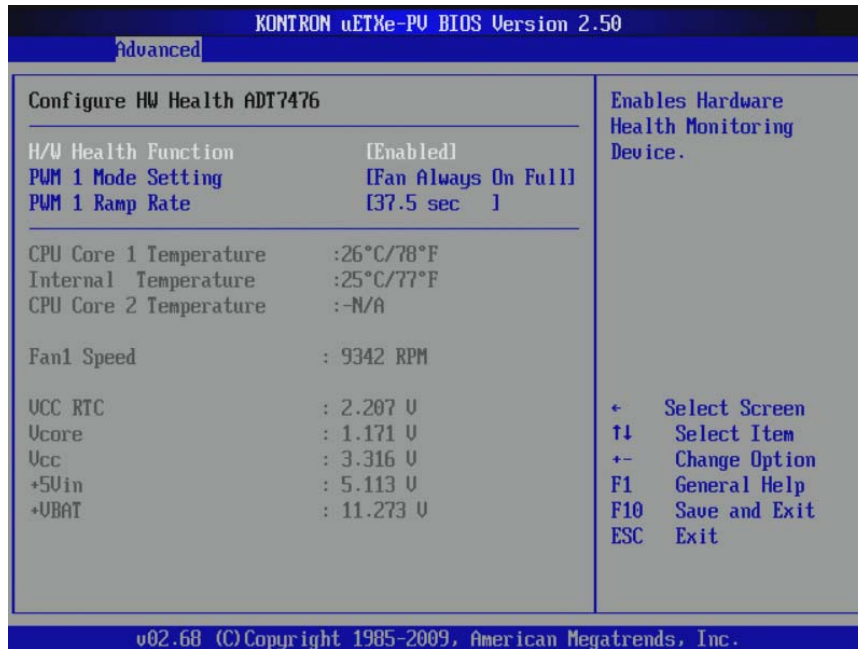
KONTRON uETXe-PV BIOS Version 2.50
Advanced

Configure HW Health ADT7476

H/W Health Function [Enabled]
PWM 1 Mode Setting [Fan Always On Full]
PWM 1 Ramp Rate [37.5 sec ]

CPU Core 1 Temperature :26°C/78°F
Internal Temperature :25°C/77°F
CPU Core 2 Temperature :-N/A

Fan1 Speed : 9342 RPM

VCC RTC : 2.207 V
Vcore : 1.171 V
Vcc : 3.316 V
+5Vin : 5.113 V
+VBAT : 11.273 V

Enables Hardware Health Monitoring Device.

← Select Screen
↑↓ Select Item
+- Change Option
F1 General Help
F10 Save and Exit
ESC Exit

v02.68 (C)Copyright 1985-2009, American Megatrends, Inc.